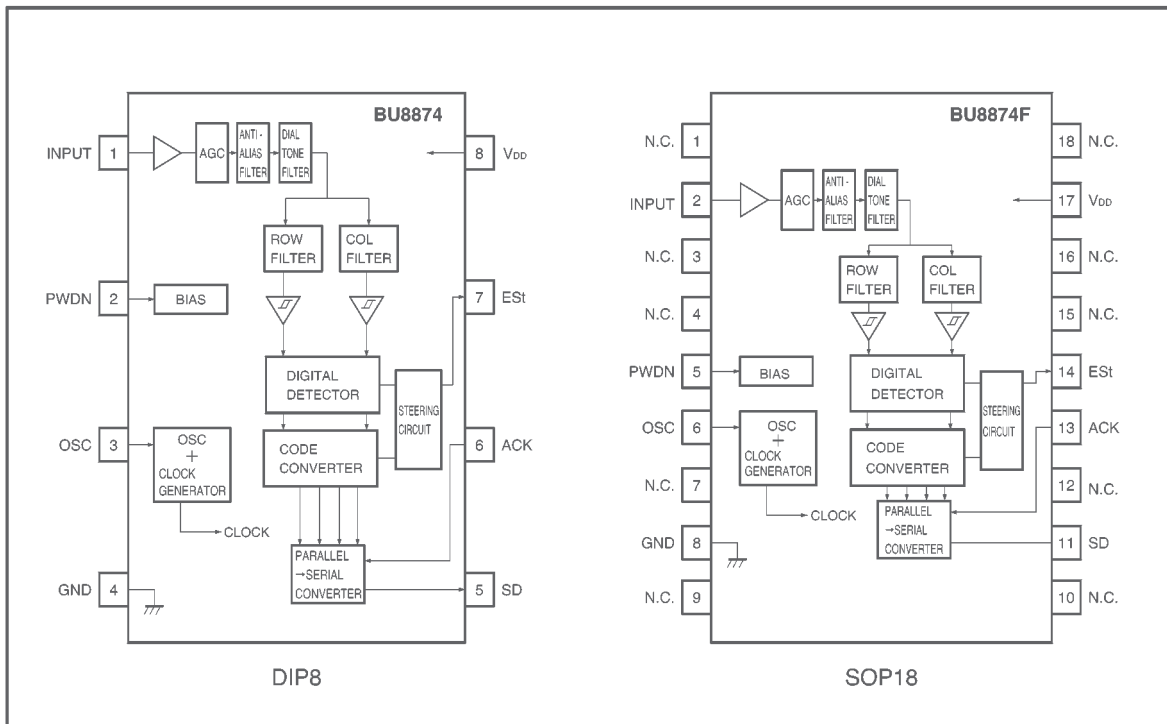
BU8874

INPUT 1

AGC

ANTI-ALIAS FILTER

DIAL TONE FILTER

8 $V_{DD}$

ROW FILTER

COL FILTER

PWDN 2

BIAS

7 ESt

DIGITAL DETECTOR

STEERING CIRCUIT

OSC 3

OSC + CLOCK GENERATOR

CODE CONVERTER

6 ACK

CLOCK

PARALLEL →SERIAL CONVERTER

GND 4

5 SD

DIP8

BU8874F

N.C. 1

18 N.C.

INPUT 2

AGC

ANTI-ALIAS FILTER

DIAL TONE FILTER

17 $V_{DD}$

N.C. 3

16 N.C.

ROW FILTER

COL FILTER

N.C. 4

15 N.C.

PWDN 5

BIAS

DIGITAL DETECTOR

14 ESt

STEERING CIRCUIT

OSC 6

OSC + CLOCK GENERATOR

CODE CONVERTER

13 ACK

N.C. 7

12 N.C.

CLOCK

PARALLEL →SERIAL CONVERTER

GND 8

11 SD

N.C. 9

10 N.C.

SOP18